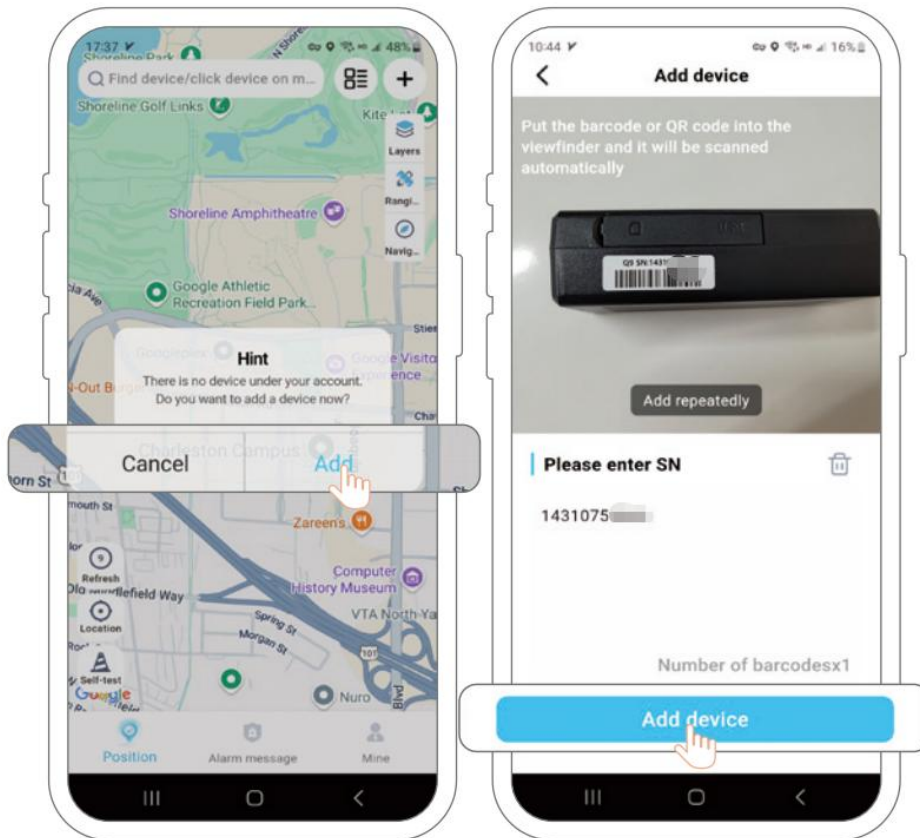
17:37
48%
Shoreline Park
Find device/click device on m...
+
Shoreline Golf Links
Kite
Layers
Rangi...
Navig...
Shoreline Amphitheatre
Google Athletic Recreation Field Park...
Hint
There is no device under your account. Do you want to add a device now?
Cancel
Add
Charleston Campus
Zareen's
Refresh
Location
Self-test
Computer History Museum
VTA North
Spring St
Morgan St
Nuro
Google
Position
Alarm message
Mine

10:44
16%
Add device
Put the barcode or QR code into the viewfinder and it will be scanned automatically
Q5 SN:1431
Add repeatedly
Please enter SN
1431075
Number of barcodesx1
Add device